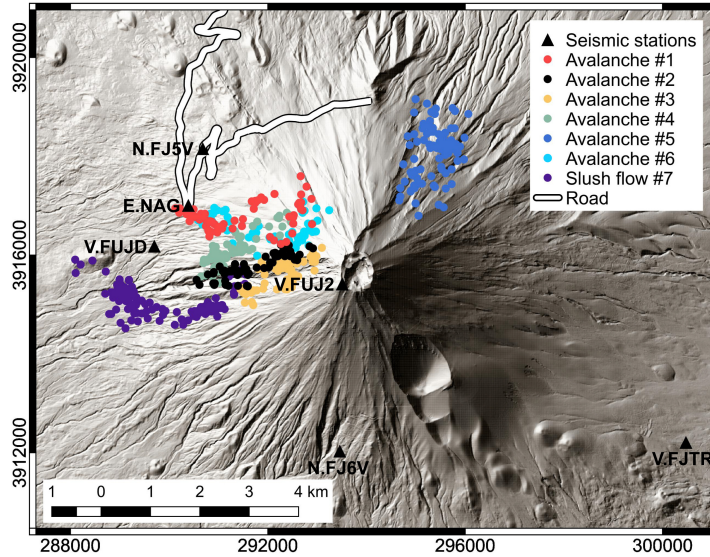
Seismic stations
Avalanche #1
Avalanche #2
Avalanche #3
Avalanche #4
Avalanche #5
Avalanche #6
Slush flow #7
Road

3920000
3916000
3912000

N.FJ5V
E.NAG
V.FUJD
V.FUJ2
N.FJ6V
V.FJTR

1 0 1 2 3 4 km

288000
292000
296000
300000